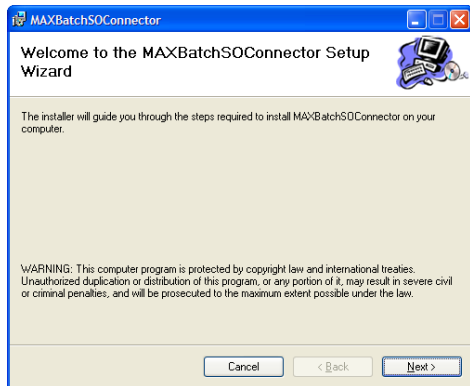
MAXBatchSOConnector

Welcome to the MAXBatchSOConnector Setup Wizard

The installer will guide you through the steps required to install MAXBatchSOConnector on your computer.

WARNING: This computer program is protected by copyright law and international treaties. Unauthorized duplication or distribution of this program, or any portion of it, may result in severe civil or criminal penalties, and will be prosecuted to the maximum extent possible under the law.

Cancel

< Back

Next >